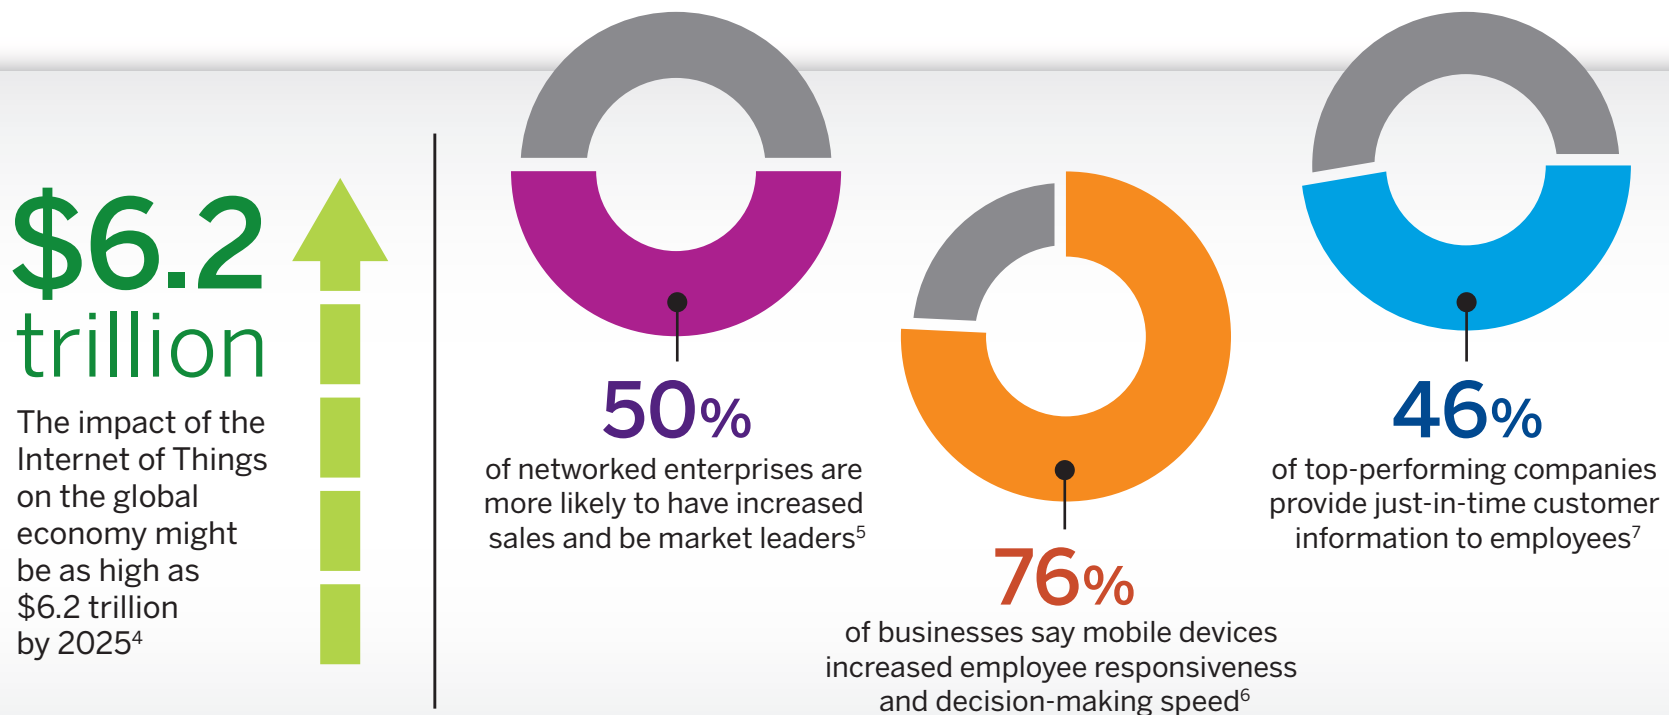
$6.2 trillion

The impact of the Internet of Things on the global economy might be as high as $6.2 trillion by 2025$^4$

50%
of networked enterprises are more likely to have increased sales and be market leaders$^5$

76%
of businesses say mobile devices increased employee responsiveness and decision-making speed$^6$

46%
of top-performing companies provide just-in-time customer information to employees$^7$